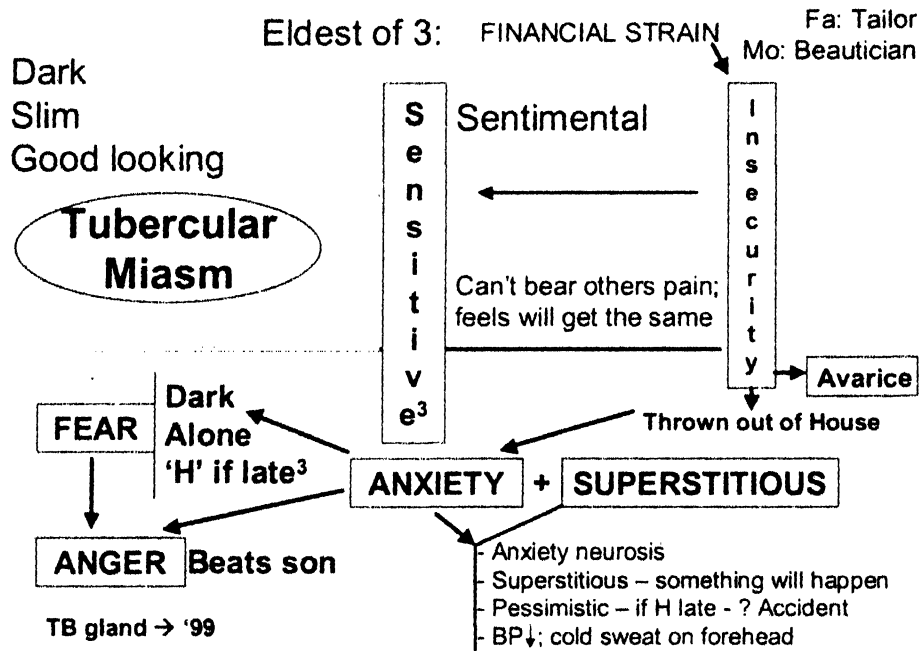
Eldest of 3: FINANCIAL STRAIN

Fa: Tailor
Mo: Beautician

Dark
Slim
Good looking

Tubercular Miasm

Sensitive$^3$

Sentimental

Insecurity

Can't bear others pain; feels will get the same

Avarice

Thrown out of House

FEAR

Dark
Alone
'H' if late$^3$

ANXIETY + SUPERSTITIOUS

ANGER Beats son

TB gland → '99

- Anxiety neurosis
- Superstitious – something will happen
- Pessimistic – if H late - ? Accident
- BP↓; cold sweat on forehead